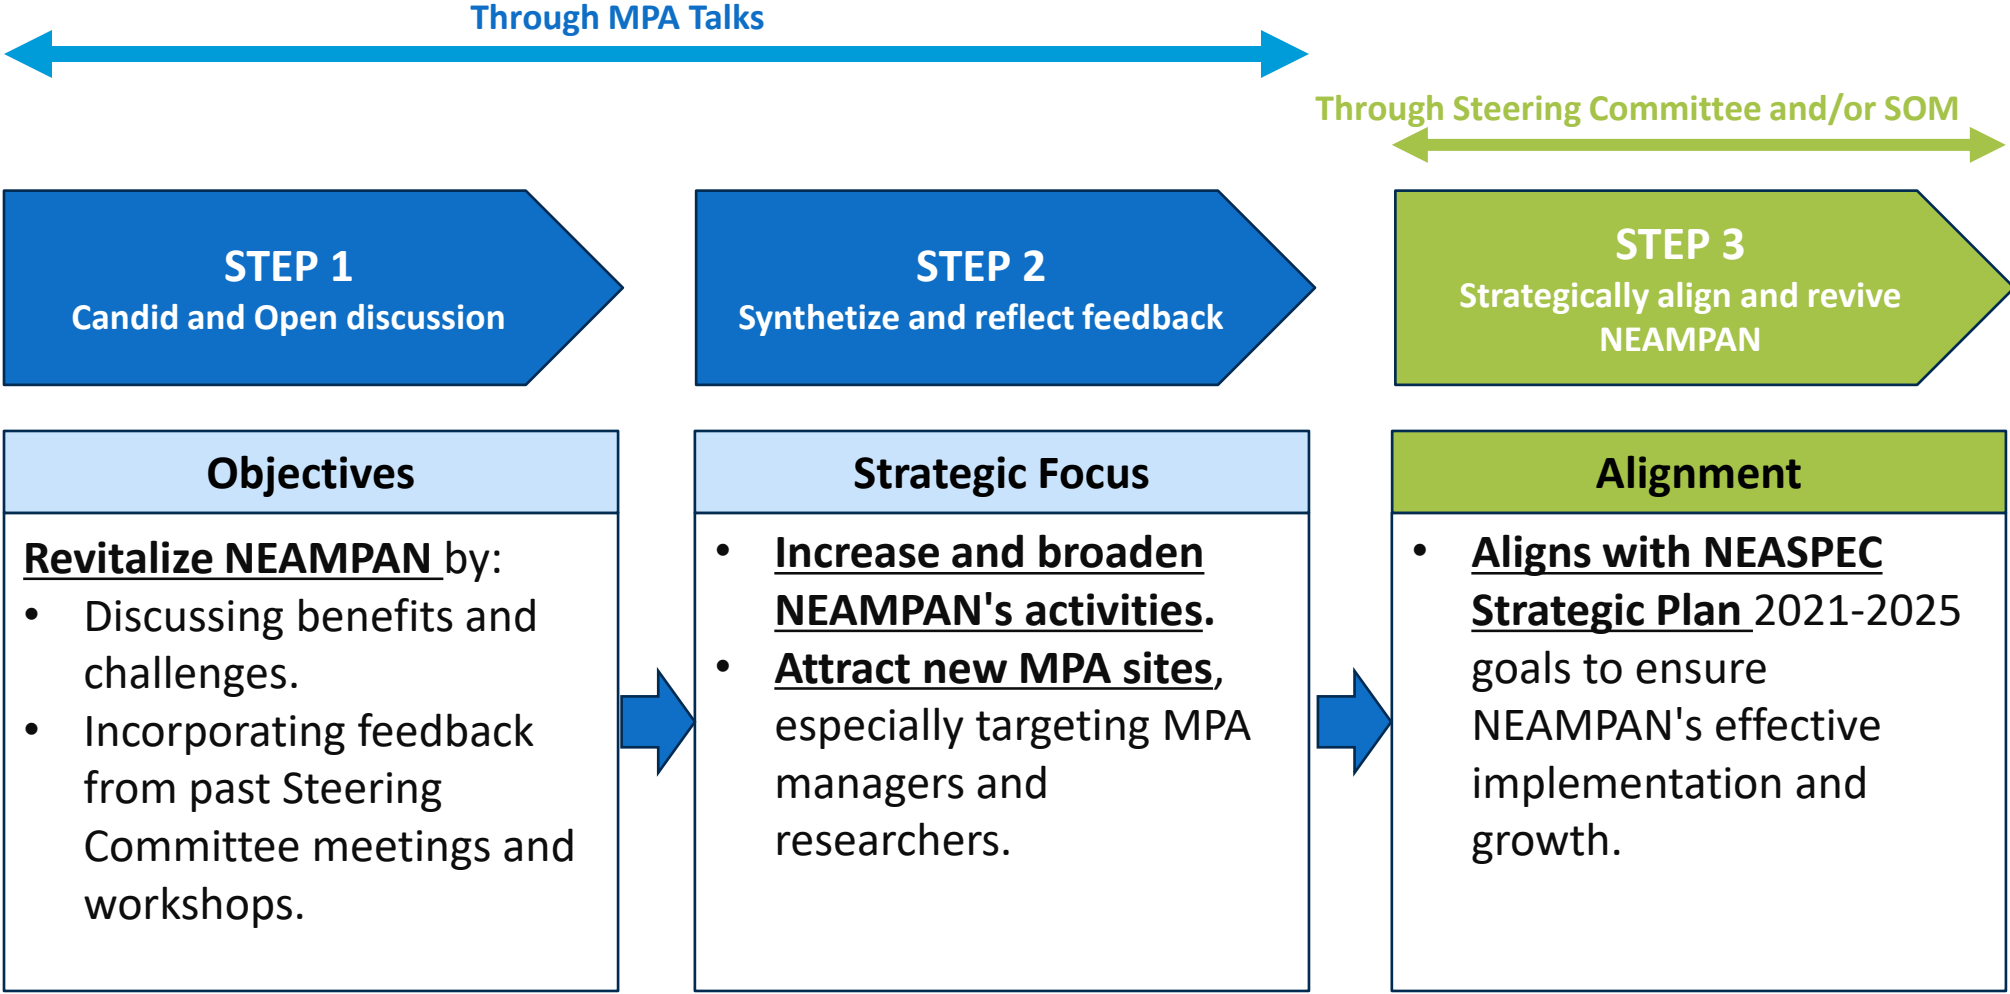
Through MPA Talks

Through Steering Committee and/or SOM

STEP 1
Candid and Open discussion

STEP 2
Synthetize and reflect feedback

STEP 3
Strategically align and revive NEAMPAN

Objectives

Revitalize NEAMPAN by:
- Discussing benefits and challenges.
- Incorporating feedback from past Steering Committee meetings and workshops.

Strategic Focus

- Increase and broaden NEAMPAN's activities.
- Attract new MPA sites, especially targeting MPA managers and researchers.

Alignment

- Aligns with NEASPEC Strategic Plan 2021-2025 goals to ensure NEAMPAN's effective implementation and growth.